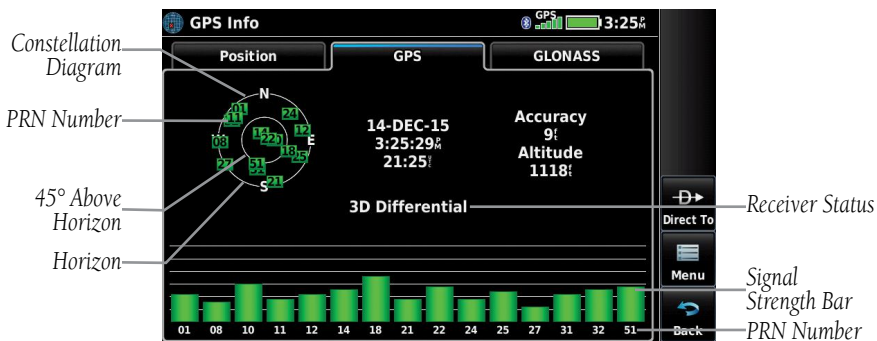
GPS Info
GPS 3:25PM

Position
GPS
GLONASS

Constellation Diagram

PRN Number

45° Above Horizon

Horizon

N
E
S
01
11
24
12
08
14
22
18
25
27
51
21

14-DEC-15
3:25:29PM
21:25

Accuracy
9ft
Altitude
1118ft

3D Differential

Receiver Status

Direct To

Menu

Back

Signal Strength Bar

PRN Number

01 08 10 11 12 14 18 21 22 24 25 27 31 32 51